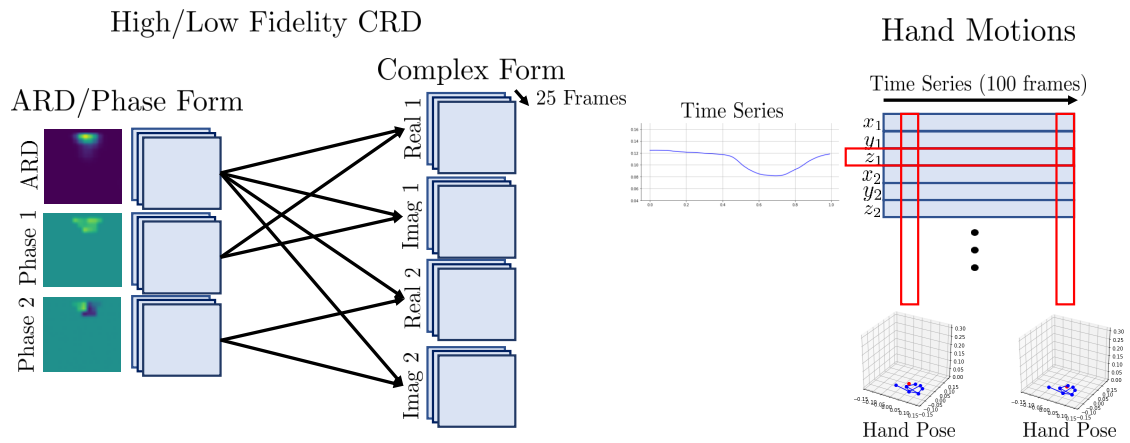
High/Low Fidelity CRD

ARD/Phase Form

ARD

Phase 1

Phase 2

Complex Form

25 Frames

Real 1

Imag 1

Real 2

Imag 2

Time Series

Hand Motions

Time Series (100 frames)

$x_1$
$y_1$
$z_1$
$x_2$
$y_2$
$z_2$

Hand Pose

Hand Pose